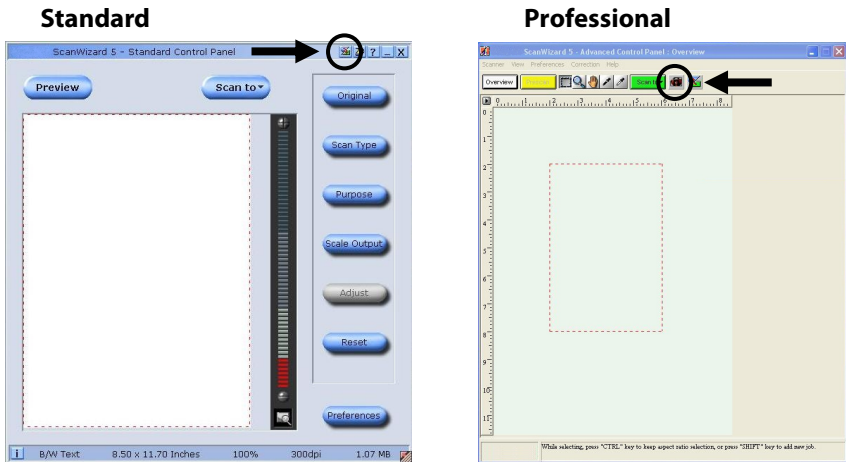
Standard

ScanWizard 5 - Standard Control Panel ? _ X

Preview

Scan to

Original

Scan Type

Purpose

Scale Output

Adjust

Reset

Preferences

B/W Text 8.50 x 11.70 Inches 100% 300dpi 1.07 MB

Professional

ScanWizard 5 - Advanced Control Panel : Overview

Scanner View Preferences Correction Help

Overview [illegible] Scan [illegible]

0 1 2 3 4 5 6 7 8

0 1 2 3 4 5 6 7 8 9 10 11

While selecting, press "CTRL" key to keep aspect ratio selection, or press "SHIFT" key to add new job.